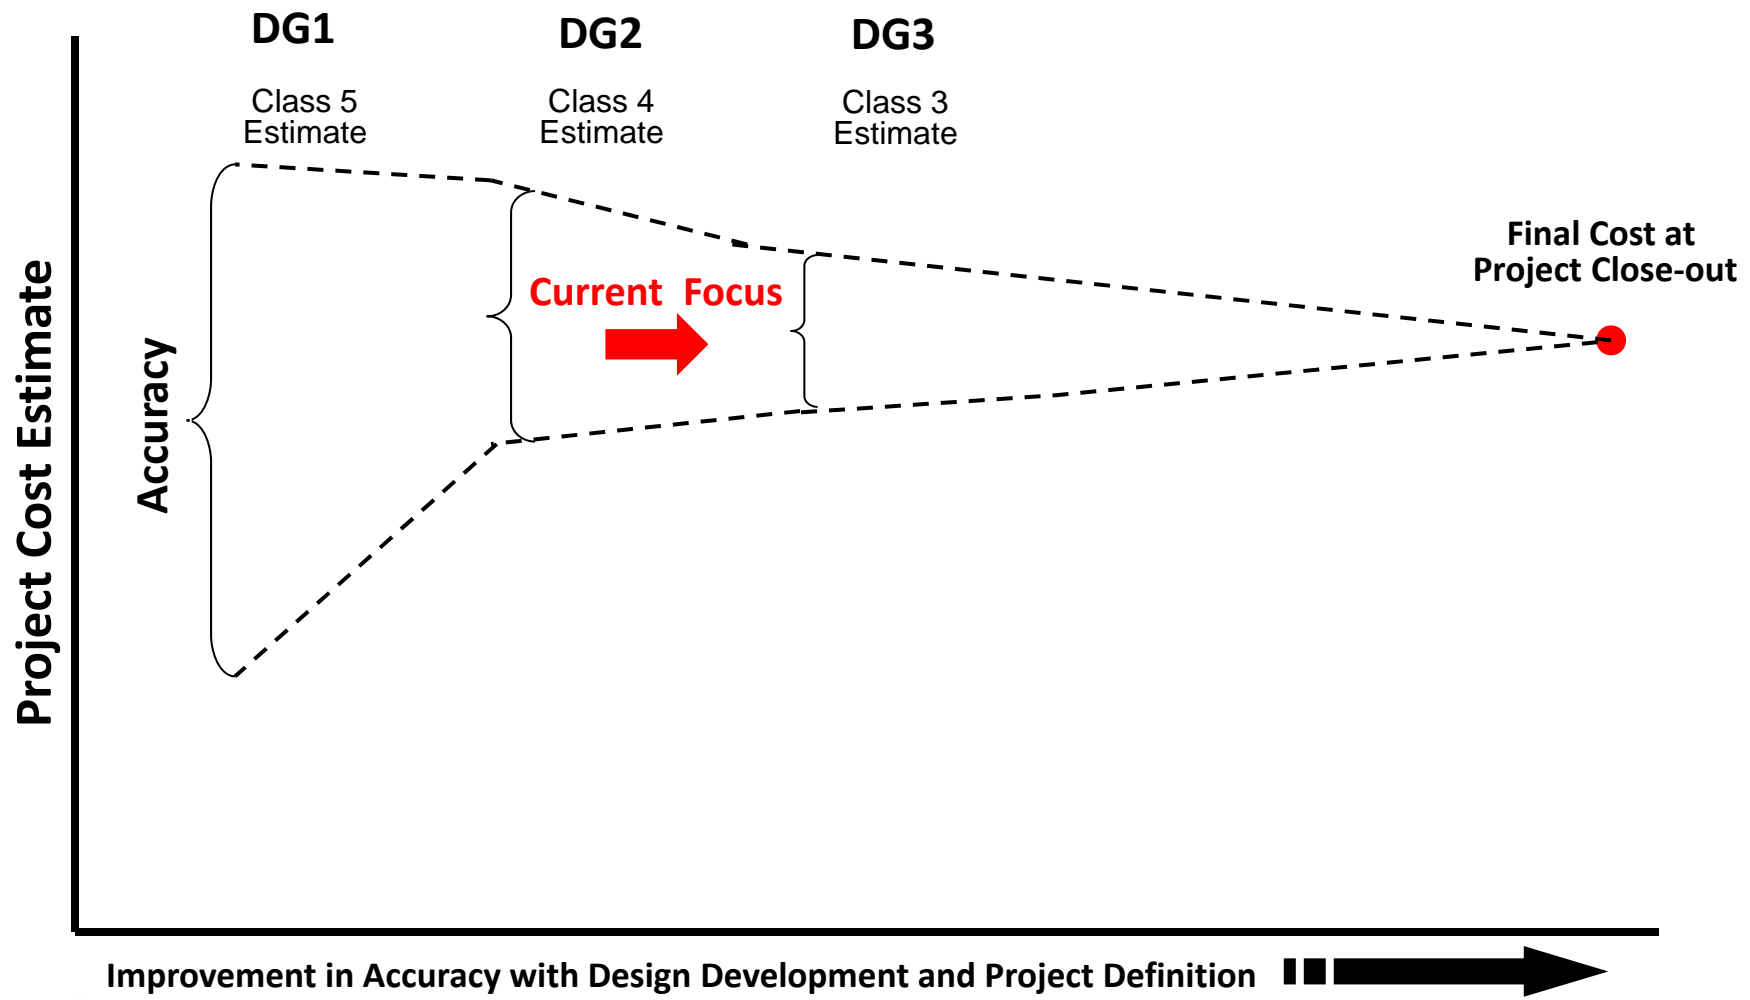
DG1

Class 5
Estimate

DG2

Class 4
Estimate

DG3

Class 3
Estimate

Final Cost at
Project Close-out

Current Focus

Accuracy

Project Cost Estimate

Improvement in Accuracy with Design Development and Project Definition